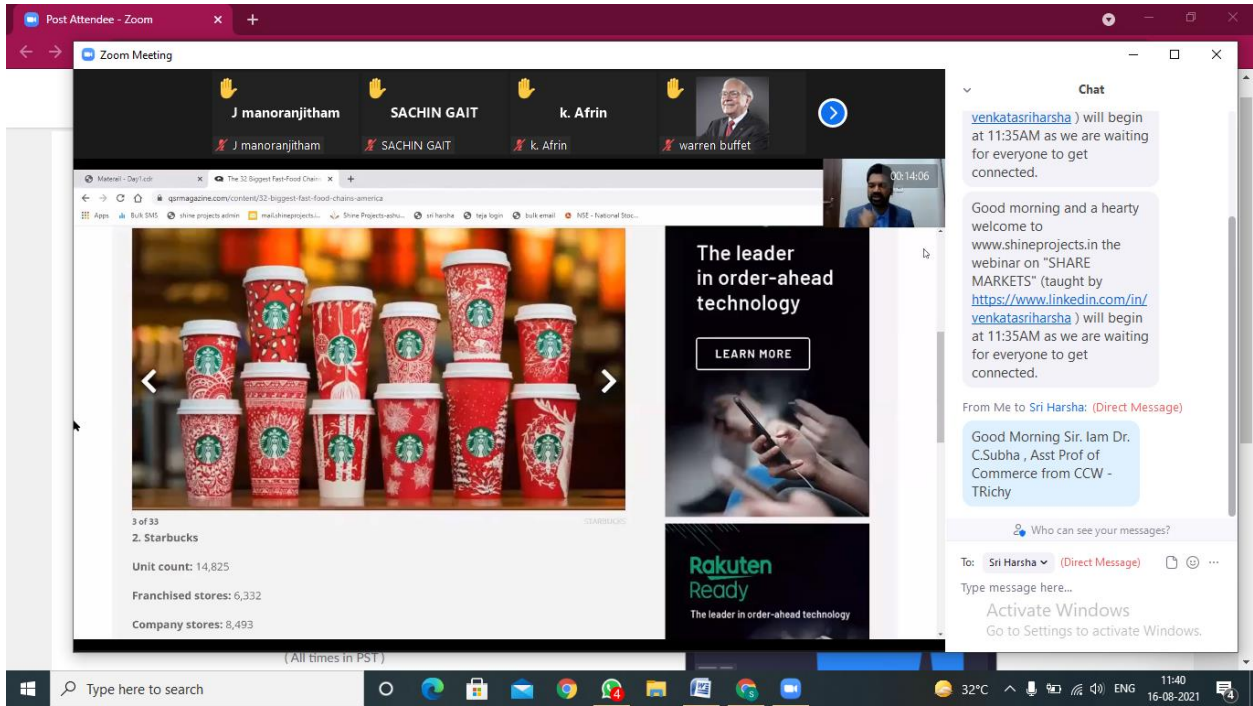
Post Attendee - Zoom

Zoom Meeting

J manoranjitham
J manoranjitham
SACHIN GAIT
SACHIN GAIT
k. Afrin
k. Afrin
warren buffet

00:14:06

Material - Day1.cdr
The 32 Biggest Fast-Food Chains
qsrmagazine.com/content/32-biggest-fast-food-chains-america
Apps Bulk SMS shine projects admin mail.shineprojects.i... Shine Projects-ashu... sri harsha teja login bulk email NSE - National Stoc...

The leader in order-ahead technology

LEARN MORE

3 of 33
STARBUCKS
2. Starbucks

Unit count: 14,825

Franchised stores: 6,332

Company stores: 8,493

Rakuten Ready
The leader in order-ahead technology

(All times in PST)

Chat

venkatasriharsha ) will begin at 11:35AM as we are waiting for everyone to get connected.

Good morning and a hearty welcome to www.shineprojects.in the webinar on "SHARE MARKETS" (taught by https://www.linkedin.com/in/venkatasriharsha ) will begin at 11:35AM as we are waiting for everyone to get connected.

From Me to Sri Harsha: (Direct Message)

Good Morning Sir. Iam Dr. C.Subha , Asst Prof of Commerce from CCW - TRichy

Who can see your messages?

To: Sri Harsha (Direct Message)

Type message here...

Activate Windows
Go to Settings to activate Windows.

Type here to search

32°C ENG 11:40 16-08-2021